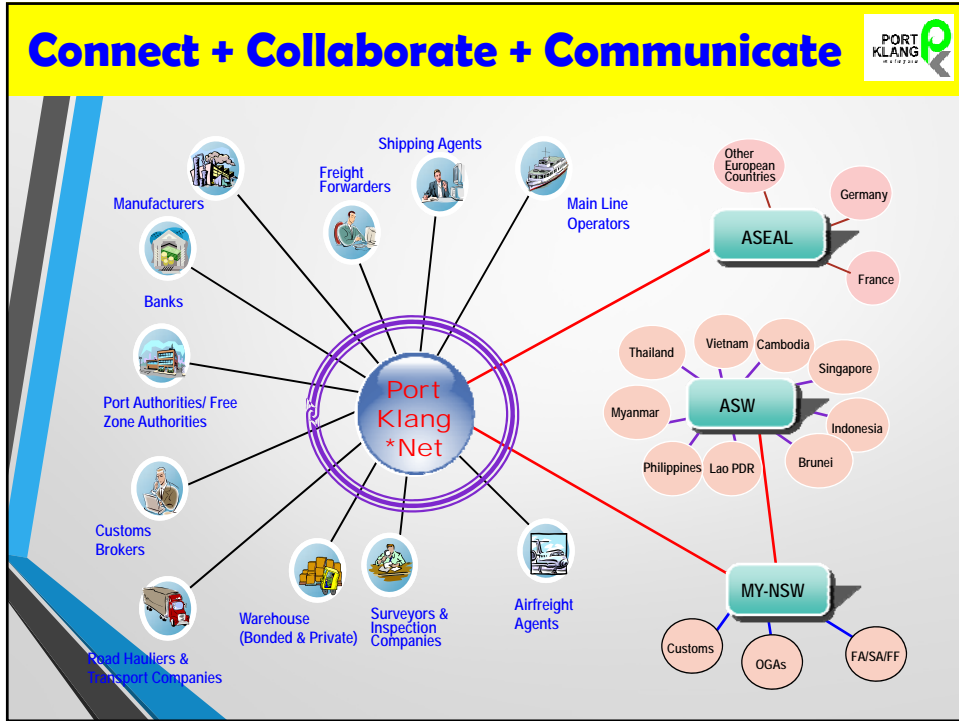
Connect + Collaborate + Communicate

PORT KLANG malaysia

Shipping Agents

Freight Forwarders

Manufacturers

Main Line Operators

Banks

Port Authorities/ Free Zone Authorities

Port Klang *Net

Customs Brokers

Road Hauliers & Transport Companies

Warehouse (Bonded & Private)

Surveyors & Inspection Companies

Airfreight Agents

Other European Countries

Germany

ASEAL

France

Thailand

Vietnam

Cambodia

Singapore

Myanmar

ASW

Indonesia

Philippines

Lao PDR

Brunei

MY-NSW

Customs

OGAs

FA/SA/FF